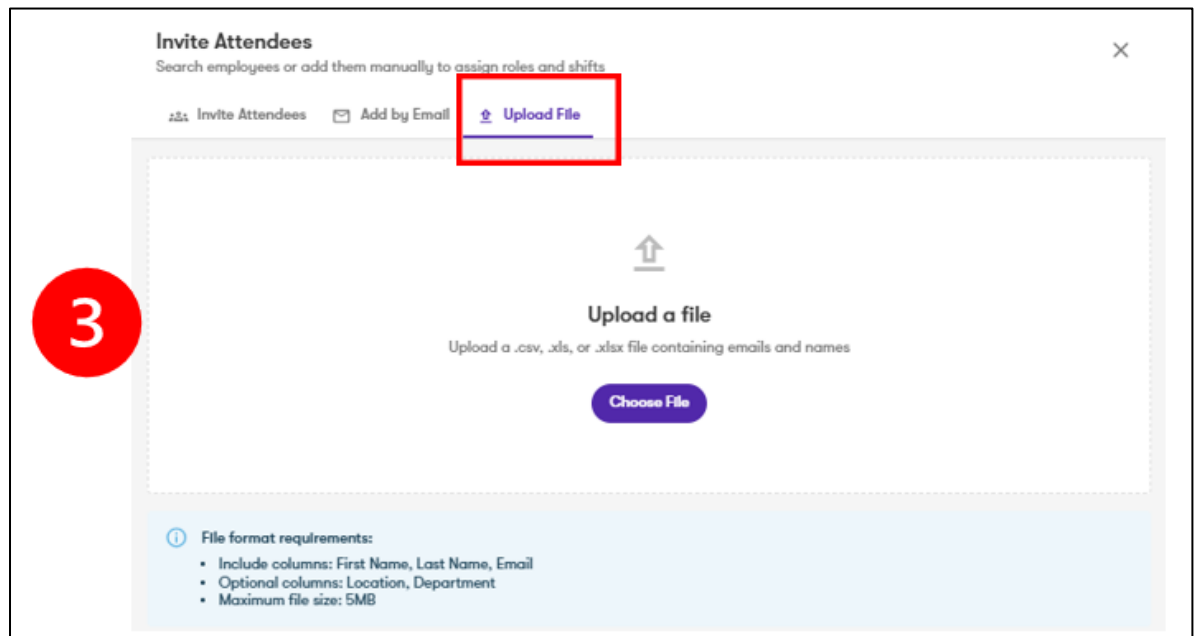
Invite Attendees
Search employees or add them manually to assign roles and shifts

Invite Attendees   Add by Email   Upload File

×

3

Upload a file
Upload a .csv, .xls, or .xlsx file containing emails and names

Choose File

File format requirements:
• Include columns: First Name, Last Name, Email
• Optional columns: Location, Department
• Maximum file size: 5MB